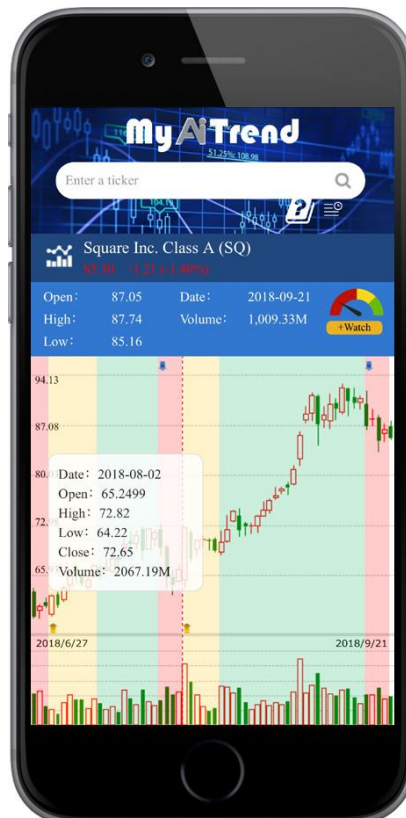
MyAiTrend

51.25% 108.98

Enter a ticker

Square Inc. Class A (SQ)
85.50 -1.21 (-1.40%)

Open: 87.05 Date: 2018-09-21
High: 87.74 Volume: 1,009.33M
Low: 85.16

+Watch

94.13
87.08
80.
72.
65.

Date: 2018-08-02
Open: 65.2499
High: 72.82
Low: 64.22
Close: 72.65
Volume: 2067.19M

2018/6/27
2018/9/21